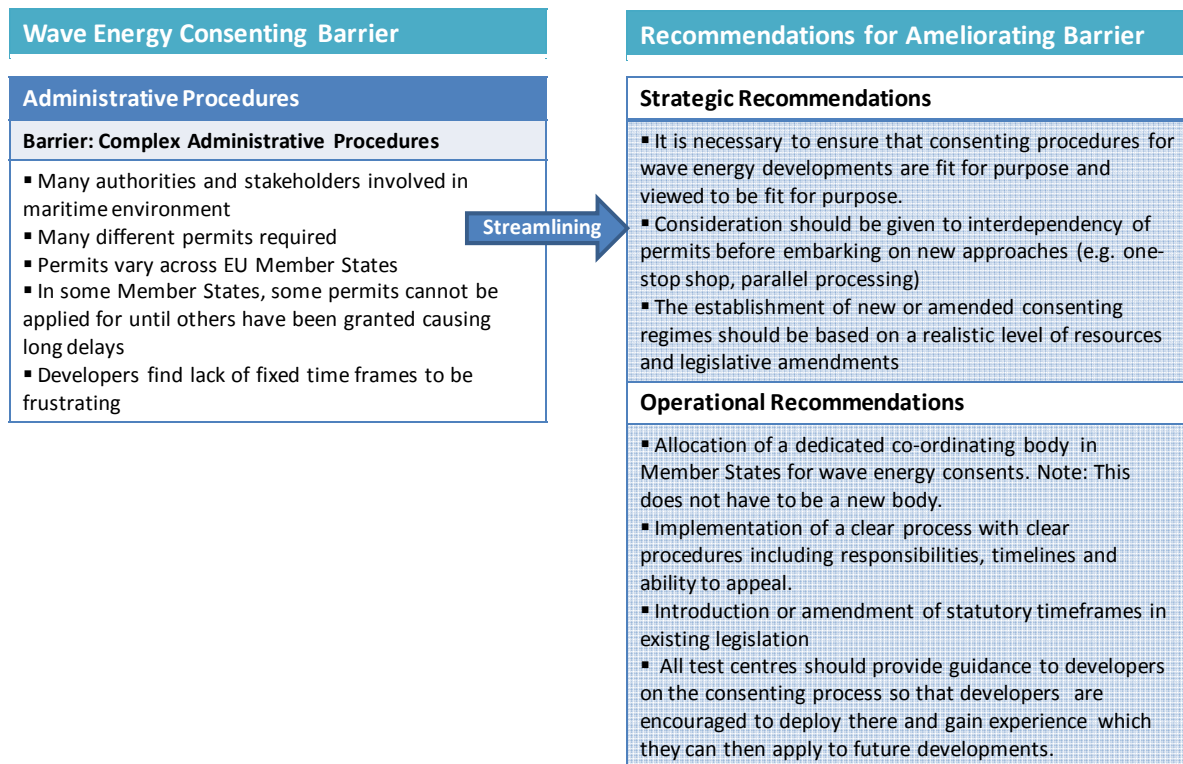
Wave Energy Consenting Barrier

Administrative Procedures

Barrier: Complex Administrative Procedures

▪ Many authorities and stakeholders involved in maritime environment
▪ Many different permits required
▪ Permits vary across EU Member States
▪ In some Member States, some permits cannot be applied for until others have been granted causing long delays
▪ Developers find lack of fixed time frames to be frustrating

Streamlining

Recommendations for Ameliorating Barrier

Strategic Recommendations

▪ It is necessary to ensure that consenting procedures for wave energy developments are fit for purpose and viewed to be fit for purpose.
▪ Consideration should be given to interdependency of permits before embarking on new approaches (e.g. one-stop shop, parallel processing)
▪ The establishment of new or amended consenting regimes should be based on a realistic level of resources and legislative amendments

Operational Recommendations

▪ Allocation of a dedicated co-ordinating body in Member States for wave energy consents. Note: This does not have to be a new body.
▪ Implementation of a clear process with clear procedures including responsibilities, timelines and ability to appeal.
▪ Introduction or amendment of statutory timeframes in existing legislation
▪ All test centres should provide guidance to developers on the consenting process so that developers are encouraged to deploy there and gain experience which they can then apply to future developments.